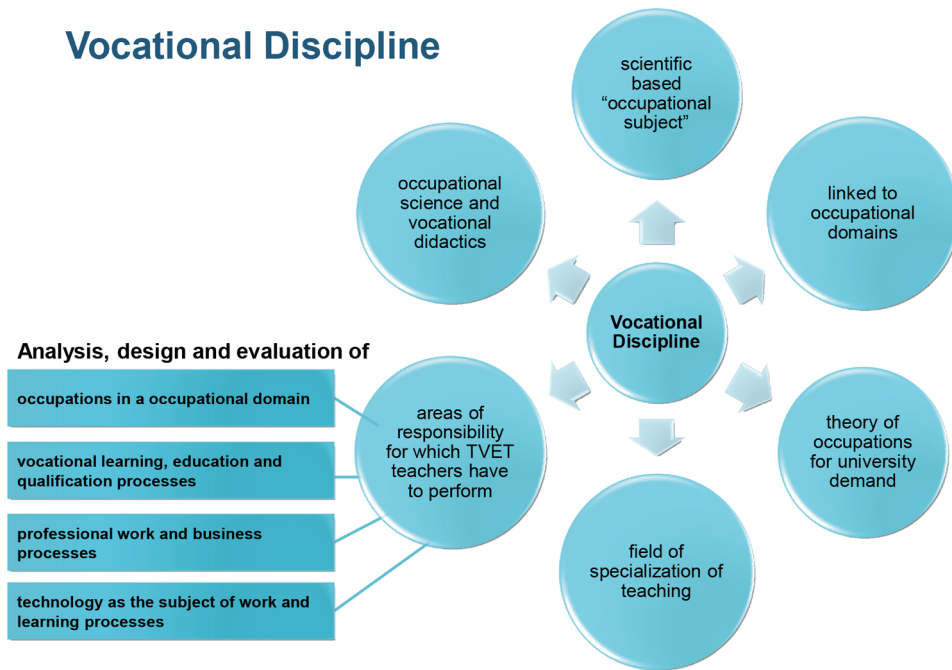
Vocational Discipline

scientific based “occupational subject”

occupational science and vocational didactics

linked to occupational domains

Vocational Discipline

Analysis, design and evaluation of

occupations in a occupational domain

vocational learning, education and qualification processes

professional work and business processes

technology as the subject of work and learning processes

areas of responsibility for which TVET teachers have to perform

theory of occupations for university demand

field of specialization of teaching